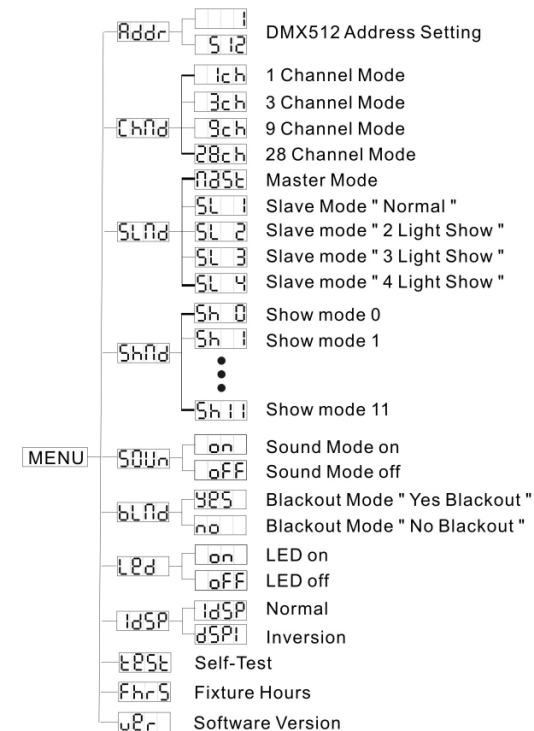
MENU

Addr
1
512
DMX512 Address Setting

ChNd
1ch
1 Channel Mode
3ch
3 Channel Mode
9ch
9 Channel Mode
28ch
28 Channel Mode

SLNd
NASt
Master Mode
SL 1
Slave Mode " Normal "
SL 2
Slave mode " 2 Light Show "
SL 3
Slave mode " 3 Light Show "
SL 4
Slave mode " 4 Light Show "

ShNd
Sh 0
Show mode 0
Sh 1
Show mode 1
Sh11
Show mode 11

SOUn
on
Sound Mode on
oFF
Sound Mode off

bLNd
YES
Blackout Mode " Yes Blackout "
no
Blackout Mode " No Blackout "

LEd
on
LED on
oFF
LED off

IdSP
IdSP
Normal
dSPI
Inversion

tESt
Self-Test

FhrS
Fixture Hours

uEr
Software Version